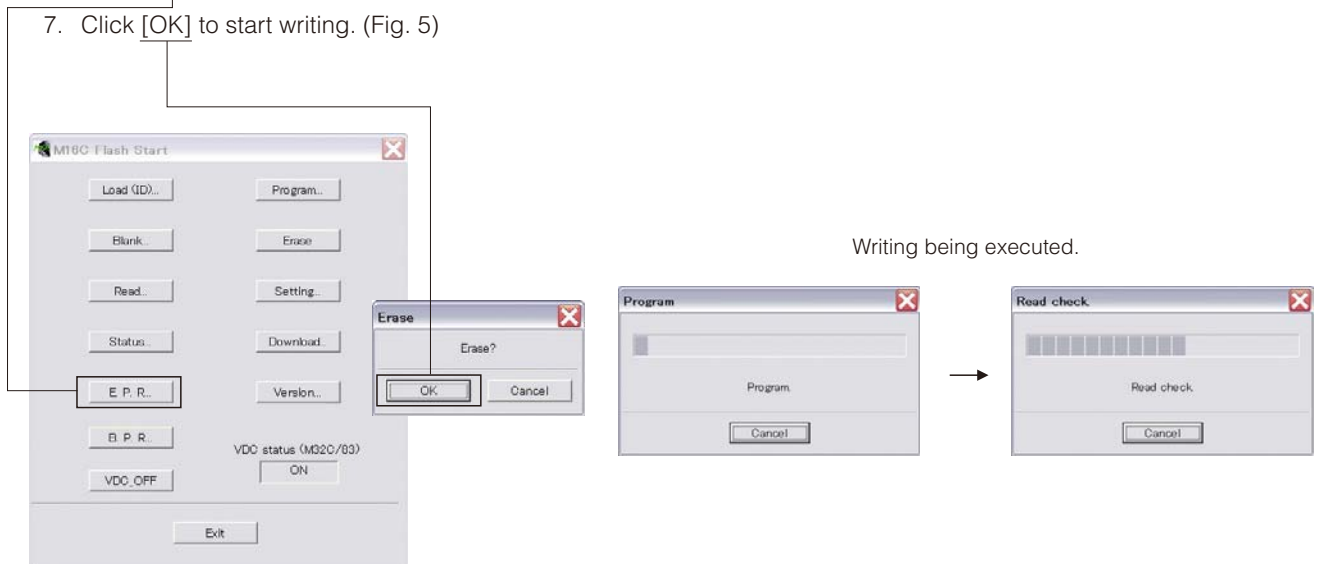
7. Click [OK] to start writing. (Fig. 5)

M16C Flash Start

Load (ID)...

Program...

Blank...

Erase

Read...

Setting...

Status...

Download...

E. P. R...

Version...

B. P. R...

VDC status (M32C/83)

ON

VDC_OFF

Exit

Erase

Erase?

OK

Cancel

Writing being executed.

Program

Program

Cancel

Read check

Read check

Cancel